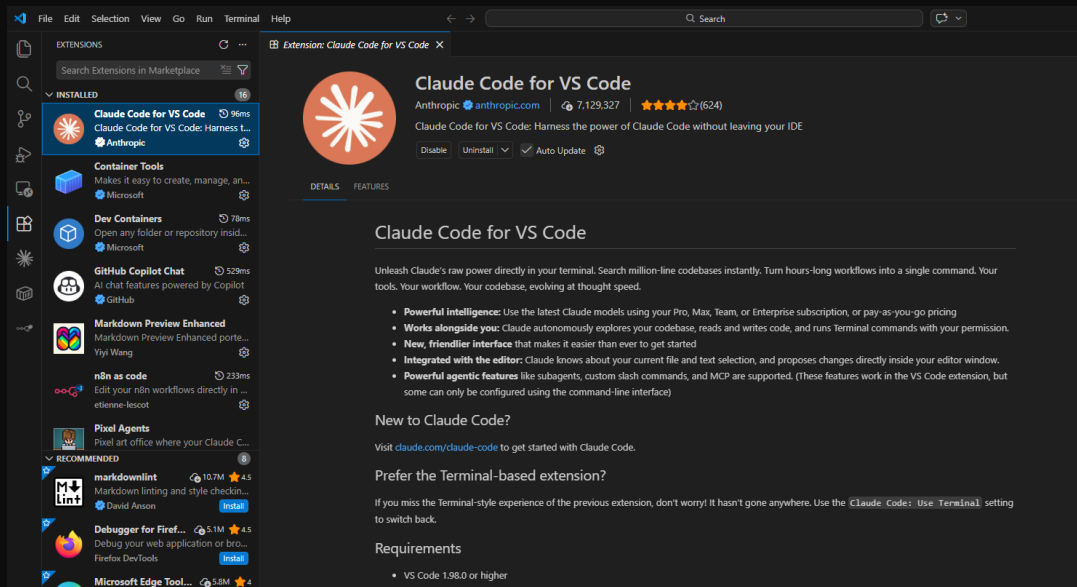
File Edit Selection View Go Run Terminal Help

Search

EXTENSIONS

Search Extensions in Marketplace

INSTALLED 16

Claude Code for VS Code 96ms
Claude Code for VS Code: Harness t...
Anthropic

Container Tools
Makes it easy to create, manage, an...
Microsoft

Dev Containers 78ms
Open any folder or repository insid...
Microsoft

GitHub Copilot Chat 529ms
AI chat features powered by Copilot
GitHub

Markdown Preview Enhanced
Markdown Preview Enhanced porte...
Yiyi Wang

n8n as code 233ms
Edit your n8n workflows directly in ...
etienne-lescot

Pixel Agents
Pixel art office where your Claude C...

RECOMMENDED 8

markdownlint 10.7M 4.5
Markdown linting and style checkin...
David Anson Install

Debugger for Firef... 5.1M 4.5
Debug your web application or bro...
Firefox DevTools Install

Microsoft Edge Tool... 5.8M 4

Extension: Claude Code for VS Code

Claude Code for VS Code
Anthropic anthropic.com 7,129,327 (624)
Claude Code for VS Code: Harness the power of Claude Code without leaving your IDE
Disable Uninstall Auto Update

DETAILS FEATURES

Claude Code for VS Code

Unleash Claude's raw power directly in your terminal. Search million-line codebases instantly. Turn hours-long workflows into a single command. Your tools. Your workflow. Your codebase, evolving at thought speed.

- **Powerful intelligence:** Use the latest Claude models using your Pro, Max, Team, or Enterprise subscription, or pay-as-you-go pricing
- **Works alongside you:** Claude autonomously explores your codebase, reads and writes code, and runs Terminal commands with your permission.
- **New, friendlier interface** that makes it easier than ever to get started
- **Integrated with the editor:** Claude knows about your current file and text selection, and proposes changes directly inside your editor window.
- **Powerful agentic features** like subagents, custom slash commands, and MCP are supported. (These features work in the VS Code extension, but some can only be configured using the command-line interface)

New to Claude Code?

Visit claude.com/claude-code to get started with Claude Code.

Prefer the Terminal-based extension?

If you miss the Terminal-style experience of the previous extension, don't worry! It hasn't gone anywhere. Use the Claude Code: Use Terminal setting to switch back.

Requirements

- VS Code 1.98.0 or higher